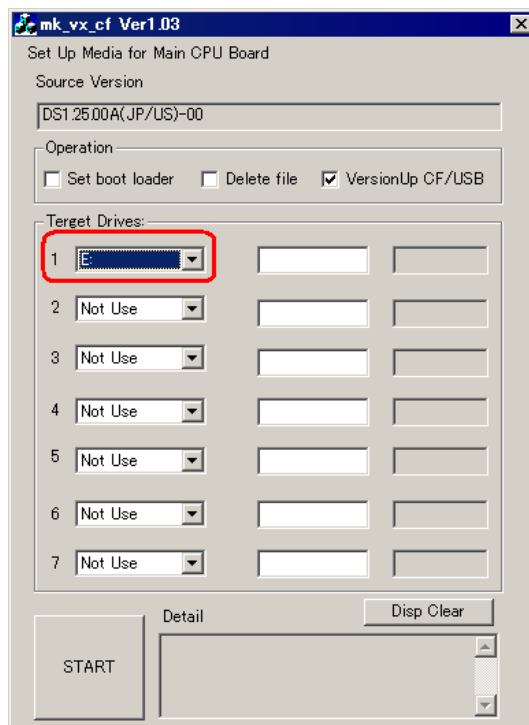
mk_vx_cf Ver1.03

Set Up Media for Main CPU Board

Source Version

DS1.25.00A(JP/US)-00

Operation

Set boot loader

Delete file

VersionUp CF/USB

Terget Drives:

1 E:

2 Not Use

3 Not Use

4 Not Use

5 Not Use

6 Not Use

7 Not Use

Disp Clear

Detail

START